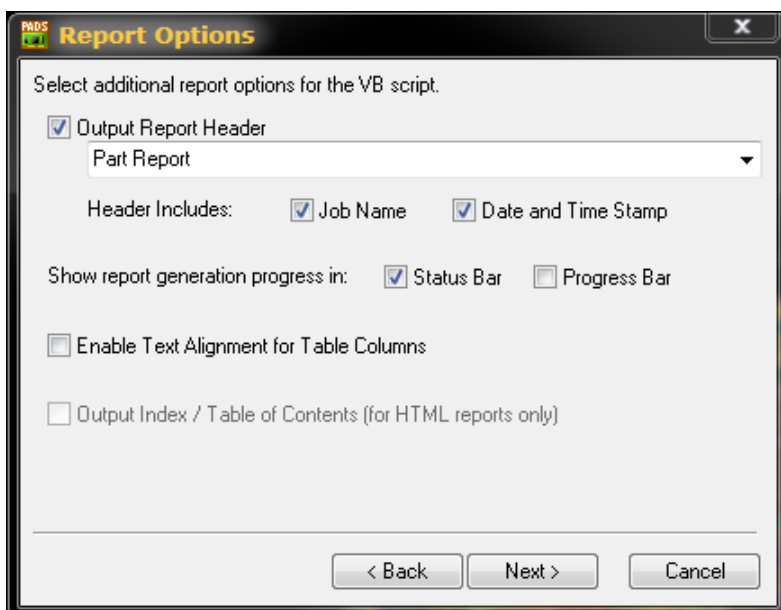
PADS Report Options

Select additional report options for the VB script.

Output Report Header

Part Report

Header Includes: Job Name Date and Time Stamp

Show report generation progress in: Status Bar Progress Bar

Enable Text Alignment for Table Columns

Output Index / Table of Contents (for HTML reports only)

< Back Next > Cancel